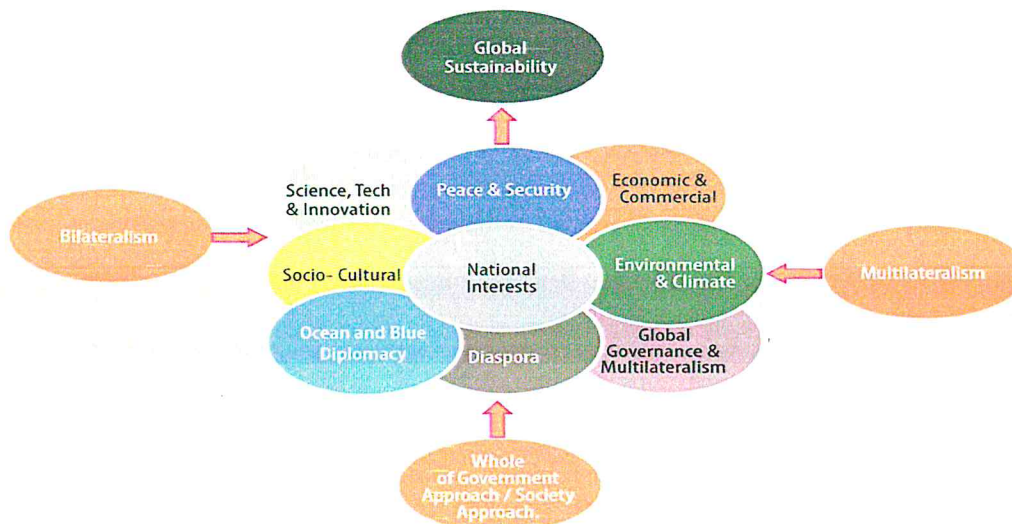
Global Sustainability

Science, Tech & Innovation

Peace & Security

Economic & Commercial

Bilateralism

Socio- Cultural

National Interests

Environmental & Climate

Multilateralism

Ocean and Blue Diplomacy

Diaspora

Global Governance & Multilateralism

Whole of Government Approach / Society Approach.